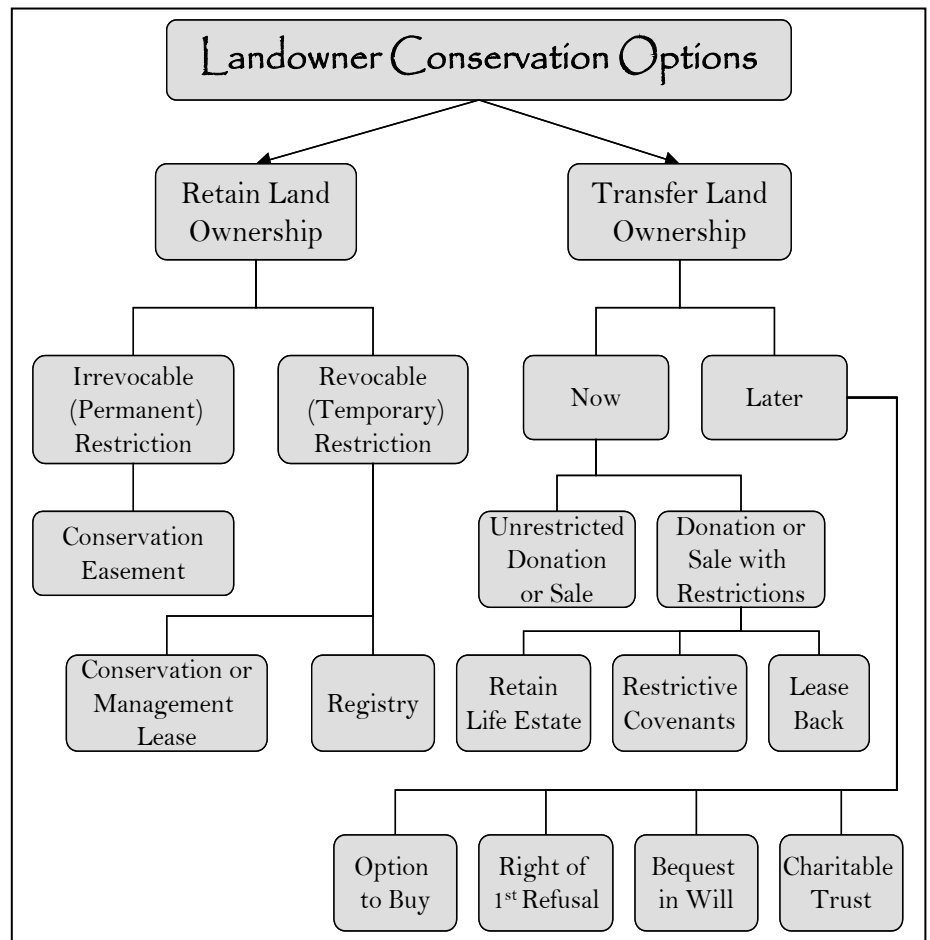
Landowner Conservation Options

Retain Land Ownership

Transfer Land Ownership

Irrevocable (Permanent) Restriction

Revocable (Temporary) Restriction

Now

Later

Conservation Easement

Unrestricted Donation or Sale

Donation or Sale with Restrictions

Conservation or Management Lease

Registry

Retain Life Estate

Restrictive Covenants

Lease Back

Option to Buy

Right of $1^{st}$ Refusal

Bequest in Will

Charitable Trust